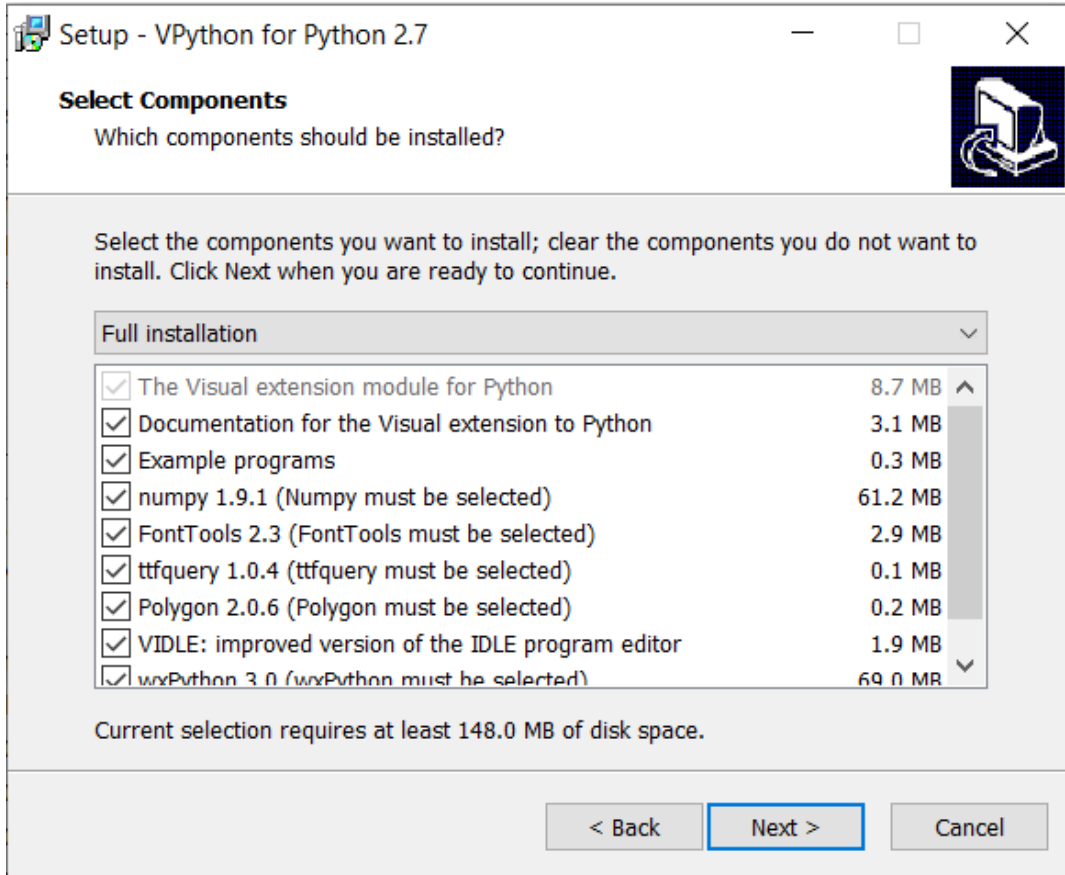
Setup - VPython for Python 2.7

Select Components
Which components should be installed?

Select the components you want to install; clear the components you do not want to install. Click Next when you are ready to continue.

Full installation

| | |
|---|---|
| The Visual extension module for Python | 8.7 MB |
| Documentation for the Visual extension to Python | 3.1 MB |
| Example programs | 0.3 MB |
| numpy 1.9.1 (Numpy must be selected) | 61.2 MB |
| FontTools 2.3 (FontTools must be selected) | 2.9 MB |
| ttfquery 1.0.4 (ttfquery must be selected) | 0.1 MB |
| Polygon 2.0.6 (Polygon must be selected) | 0.2 MB |
| VIDLE: improved version of the IDLE program editor | 1.9 MB |
| wxPython 3.0 (wxPython must be selected) | 69.0 MB |

Current selection requires at least 148.0 MB of disk space.

< Back   Next >   Cancel